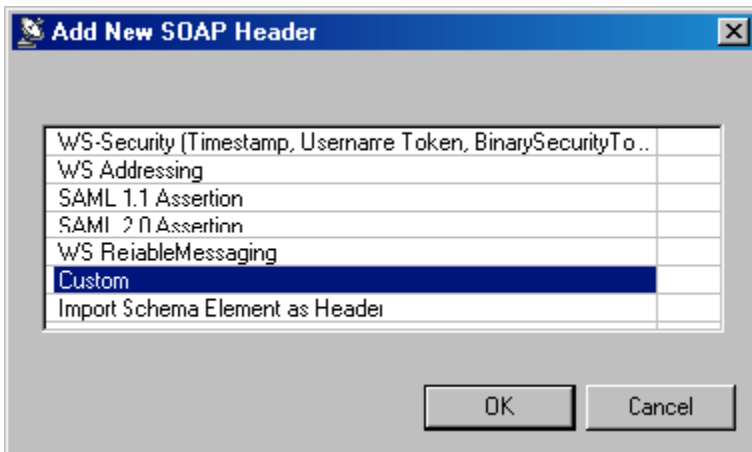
Add New SOAP Header

| | |
|---|---|
| WS-Security (Timestamp, Username Token, BinarySecurityTo... | |
| WS Addressing | |
| SAML 1.1 Assertion | |
| SAML 2.0 Assertion | |
| WS ReliableMessaging | |
| Custom | |
| Import Schema Element as Header | |

OK Cancel